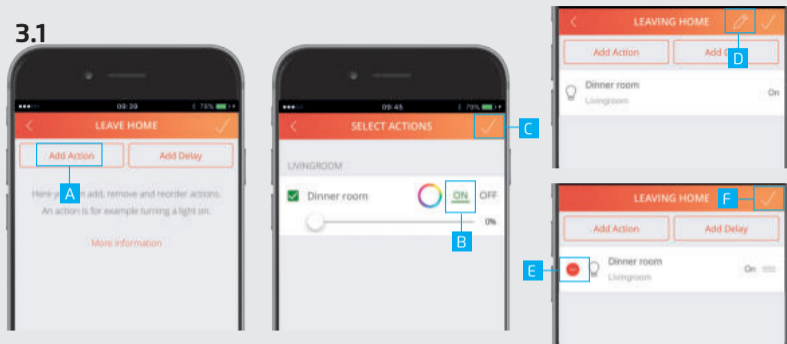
3.1

09:39 75%

LEAVE HOME

Add Action

Add Delay

Here y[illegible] add, remove and reorder actions. An action is for example turning a light on.

More information

A

09:45 79%

SELECT ACTIONS

C

LIVINGROOM

Dinner room

ON OFF

0%

B

LEAVING HOME

D

Add Action

Add D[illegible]

Dinner room

Livingroom

On

LEAVING HOME

F

Add Action

Add Delay

E

Dinner room

Livingroom

On